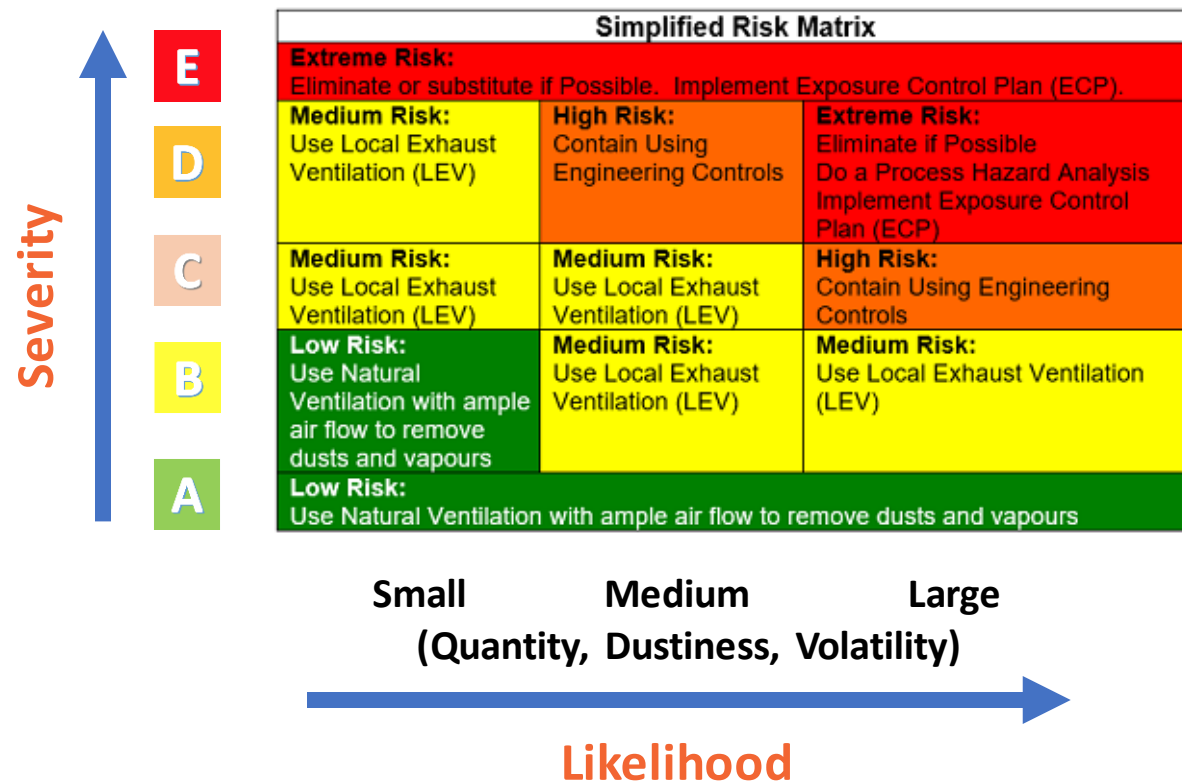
Severity

E
D
C
B
A

| Simplified Risk Matrix | | |
|---|---|---|
| **Extreme Risk:** Eliminate or substitute if Possible. Implement Exposure Control Plan (ECP). | | |
| **Medium Risk:** Use Local Exhaust Ventilation (LEV) | **High Risk:** Contain Using Engineering Controls | **Extreme Risk:** Eliminate if Possible Do a Process Hazard Analysis Implement Exposure Control Plan (ECP) |
| **Medium Risk:** Use Local Exhaust Ventilation (LEV) | **Medium Risk:** Use Local Exhaust Ventilation (LEV) | **High Risk:** Contain Using Engineering Controls |
| **Low Risk:** Use Natural Ventilation with ample air flow to remove dusts and vapours | **Medium Risk:** Use Local Exhaust Ventilation (LEV) | **Medium Risk:** Use Local Exhaust Ventilation (LEV) |
| **Low Risk:** Use Natural Ventilation with ample air flow to remove dusts and vapours | | |

Small Medium Large
(Quantity, Dustiness, Volatility)

Likelihood